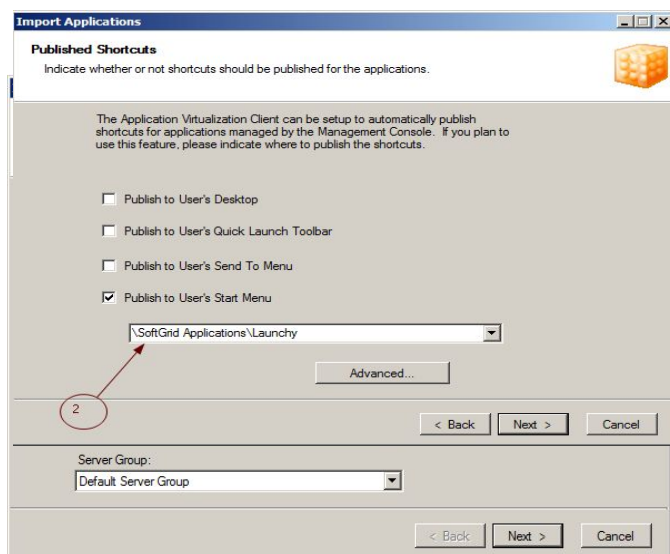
Import Applications

Published Shortcuts

Indicate whether or not shortcuts should be published for the applications.

The Application Virtualization Client can be setup to automatically publish shortcuts for applications managed by the Management Console. If you plan to use this feature, please indicate where to publish the shortcuts.

Publish to User's Desktop

Publish to User's Quick Launch Toolbar

Publish to User's Send To Menu

Publish to User's Start Menu

\SoftGrid Applications\Launchy

Advanced...

2

< Back

Next >

Cancel

Server Group:

Default Server Group

< Back

Next >

Cancel